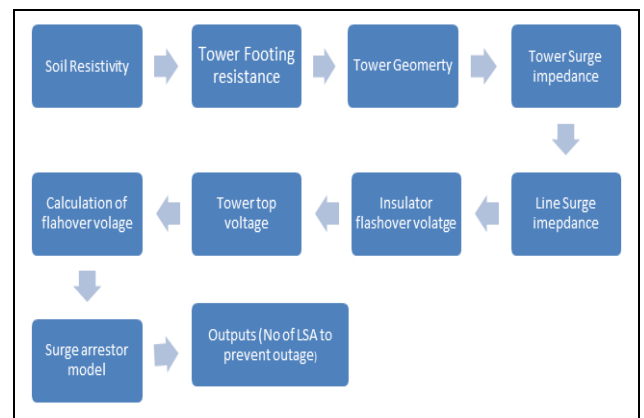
Soil Resistivity

Tower Footing resistance

Tower Geomerty

Tower Surge impedance

Line Surge imepdance

Insulator flashover volatge

Tower top voltage

Calculation of flahover volage

Surge arrestor model

Outputs (No of LSA to prevent outage)